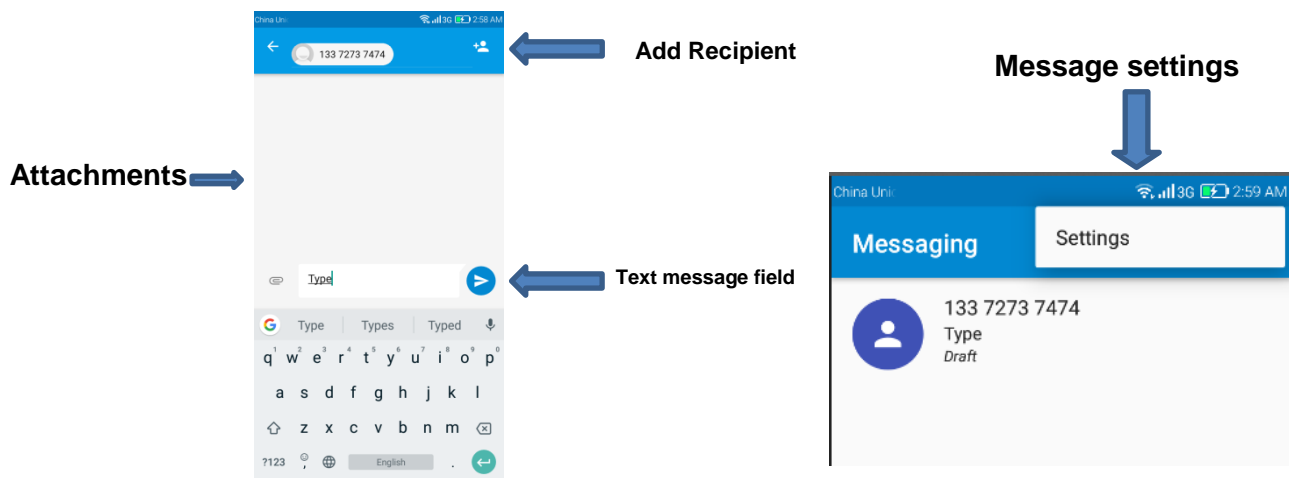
China Uni 3G 2:58 AM

133 7273 7474

Add Recipient

Message settings

Attachments

Type

Text message field

Type | Types | Typed

q w e r t y u i o p

a s d f g h j k l

z x c v b n m

?123 English .

China Uni 3G 2:59 AM

Messaging

Settings

133 7273 7474

Type

Draft